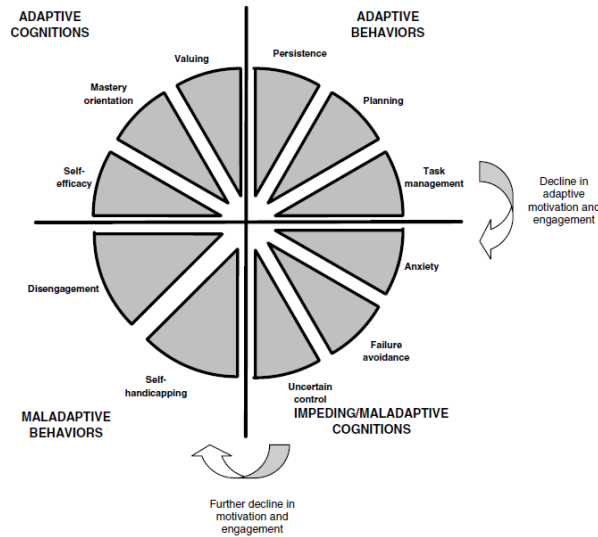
ADAPTIVE COGNITIONS

ADAPTIVE BEHAVIORS

Valuing

Persistence

Mastery orientation

Planning

Self-efficacy

Task management

Decline in adaptive motivation and engagement

Anxiety

Disengagement

Failure avoidance

Self-handicapping

Uncertain control

MALADAPTIVE BEHAVIORS

IMPEDING/MALADAPTIVE COGNITIONS

Further decline in motivation and engagement